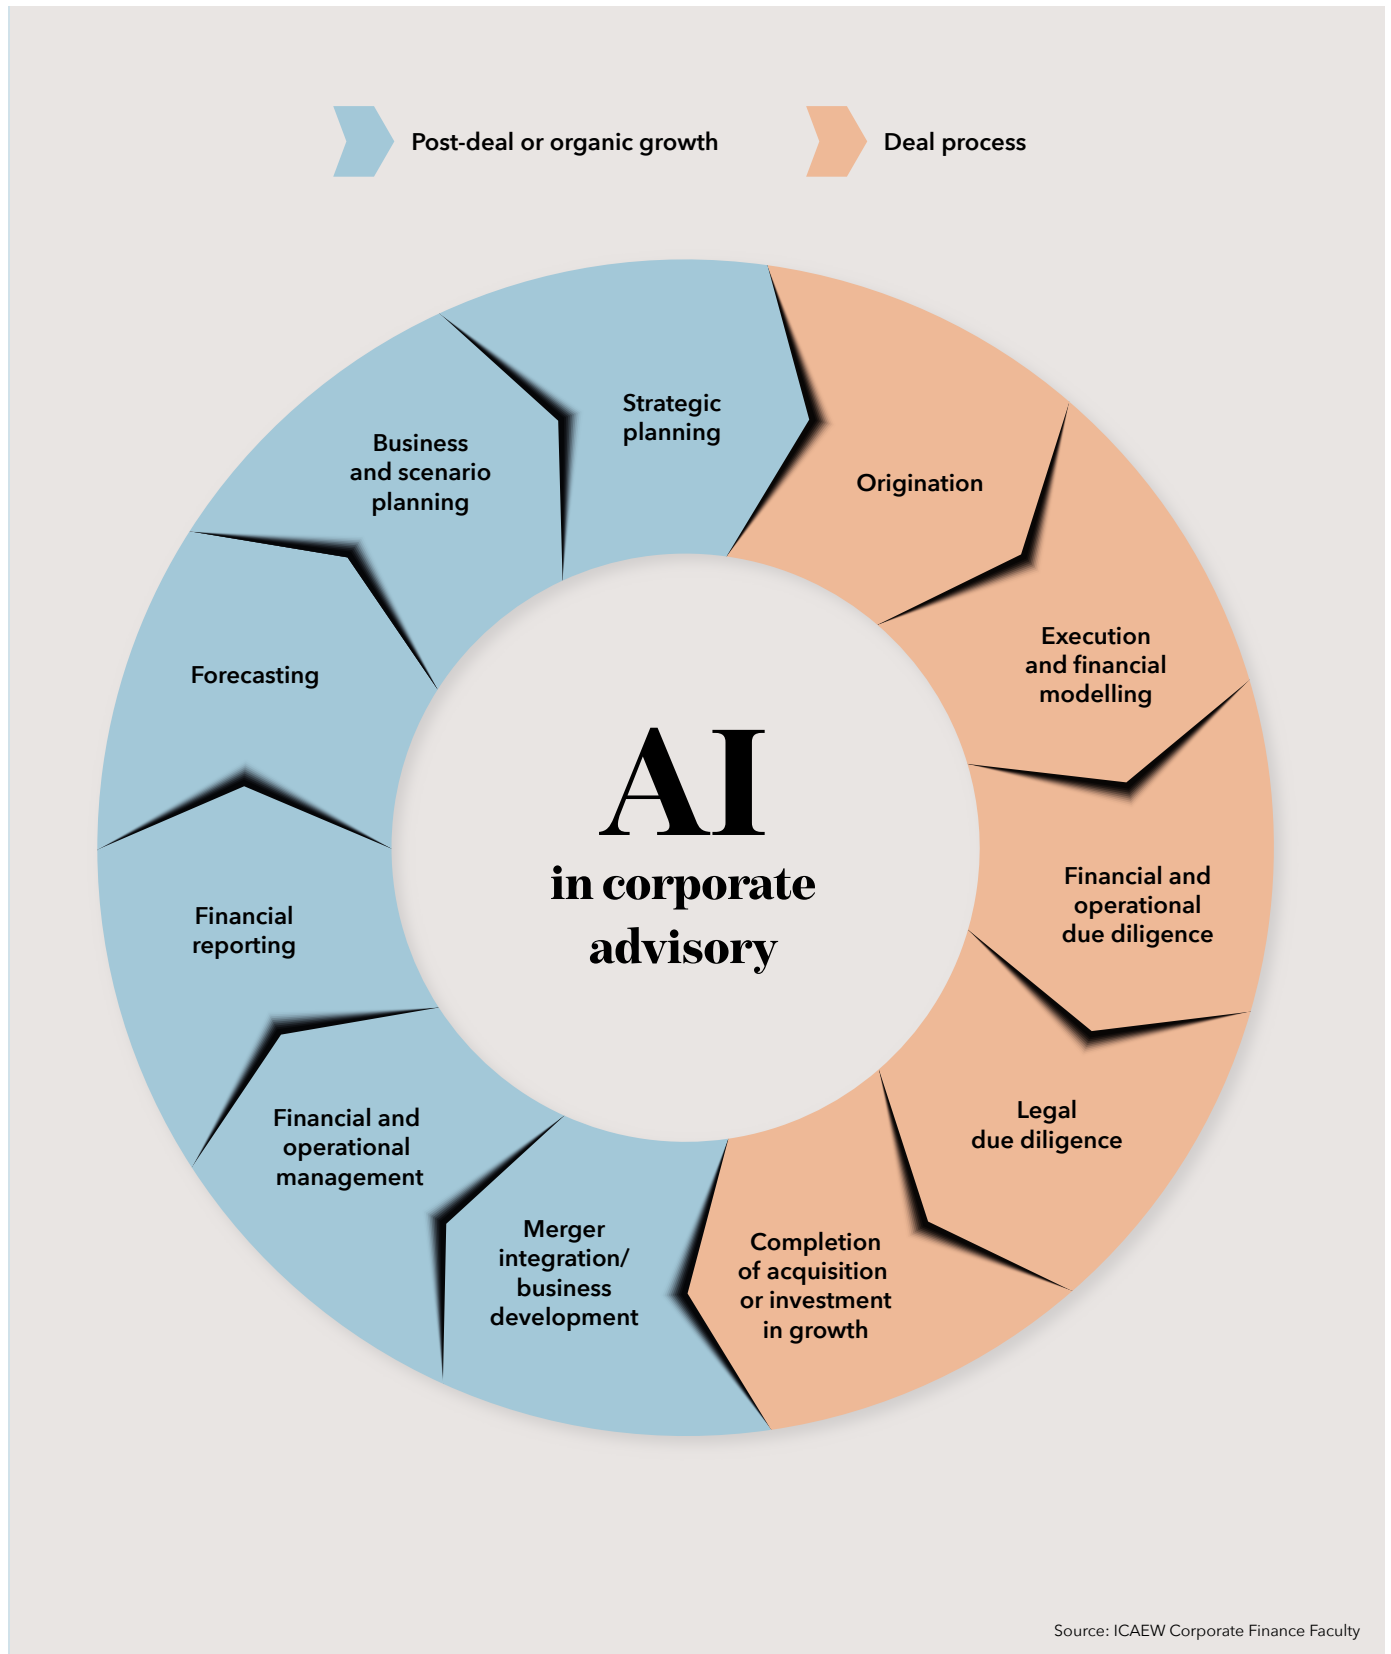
Post-deal or organic growth

Deal process

AI in corporate advisory

Origination

Execution and financial modelling

Financial and operational due diligence

Legal due diligence

Completion of acquisition or investment in growth

Merger integration/ business development

Financial and operational management

Financial reporting

Forecasting

Business and scenario planning

Strategic planning

Source: ICAEW Corporate Finance Faculty